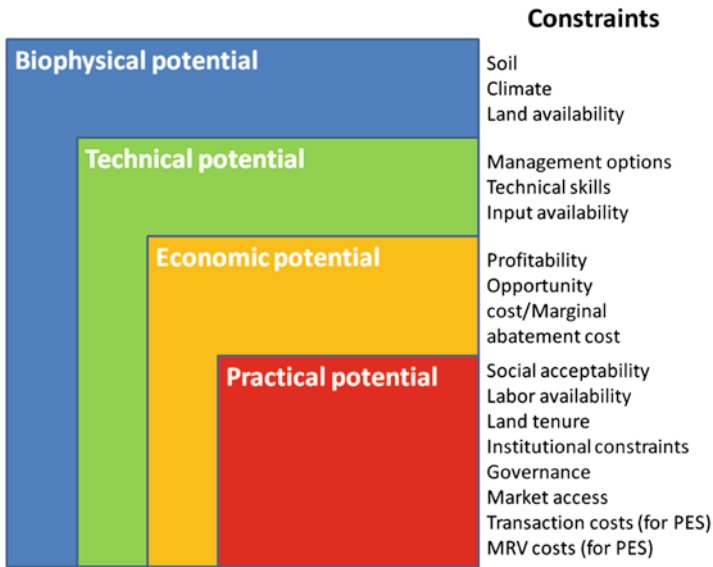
Constraints

Biophysical potential

Soil
Climate
Land availability

Technical potential

Management options
Technical skills
Input availability

Economic potential

Profitability
Opportunity cost/Marginal abatement cost

Practical potential

Social acceptability
Labor availability
Land tenure
Institutional constraints
Governance
Market access
Transaction costs (for PES)
MRV costs (for PES)